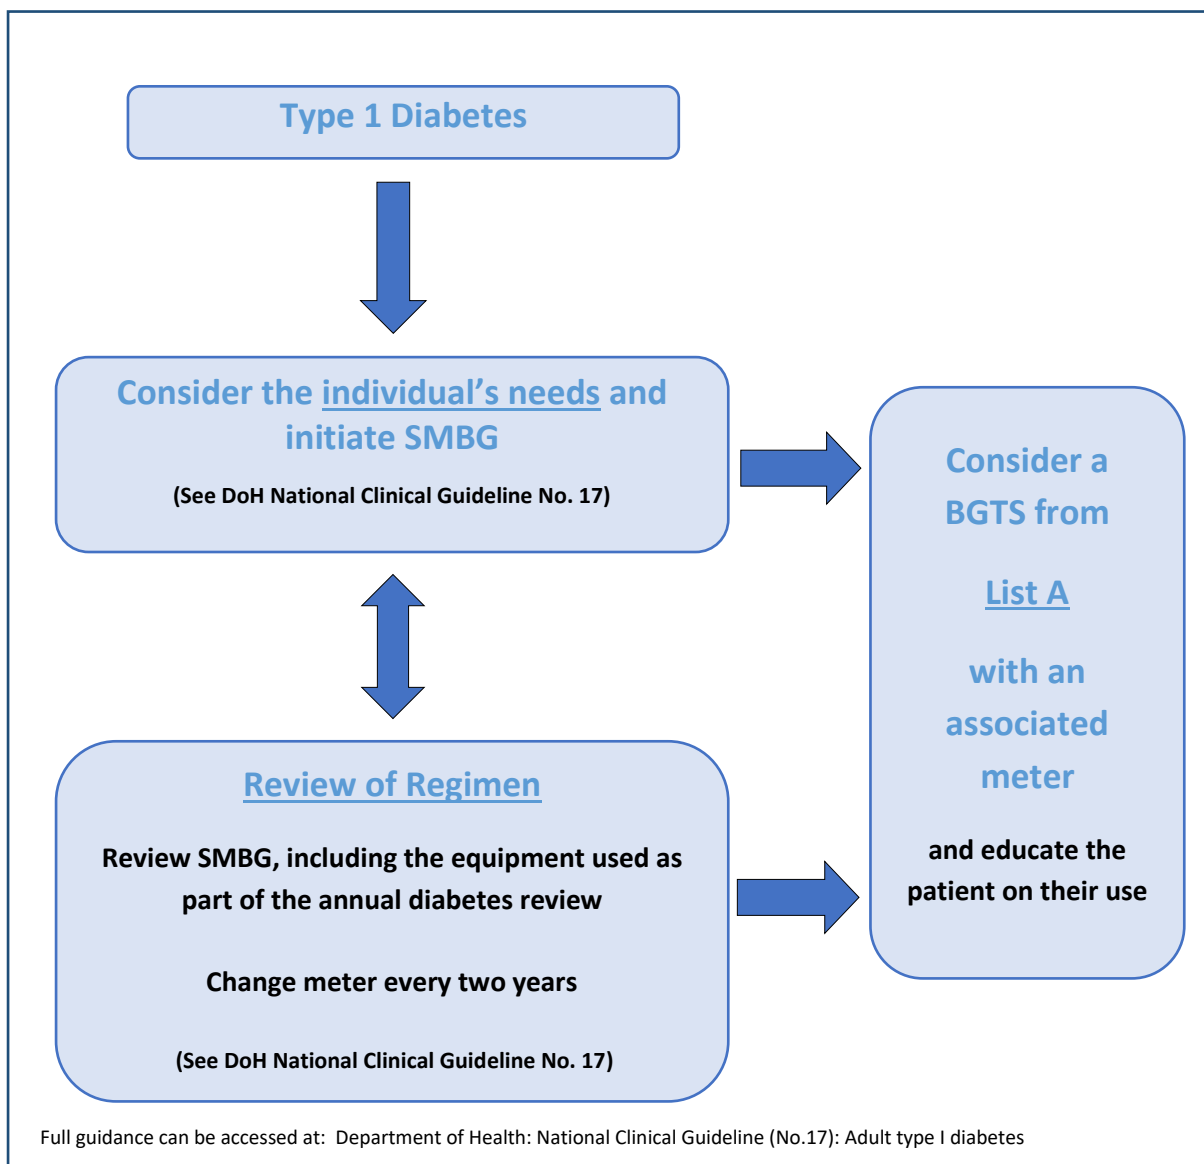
Type 1 Diabetes

Consider the individual's needs and initiate SMBG

(See DoH National Clinical Guideline No. 17)

Consider a BGTS from

List A

with an associated meter

and educate the patient on their use

Review of Regimen

Review SMBG, including the equipment used as part of the annual diabetes review

Change meter every two years

(See DoH National Clinical Guideline No. 17)

Full guidance can be accessed at: Department of Health: National Clinical Guideline (No.17): Adult type I diabetes